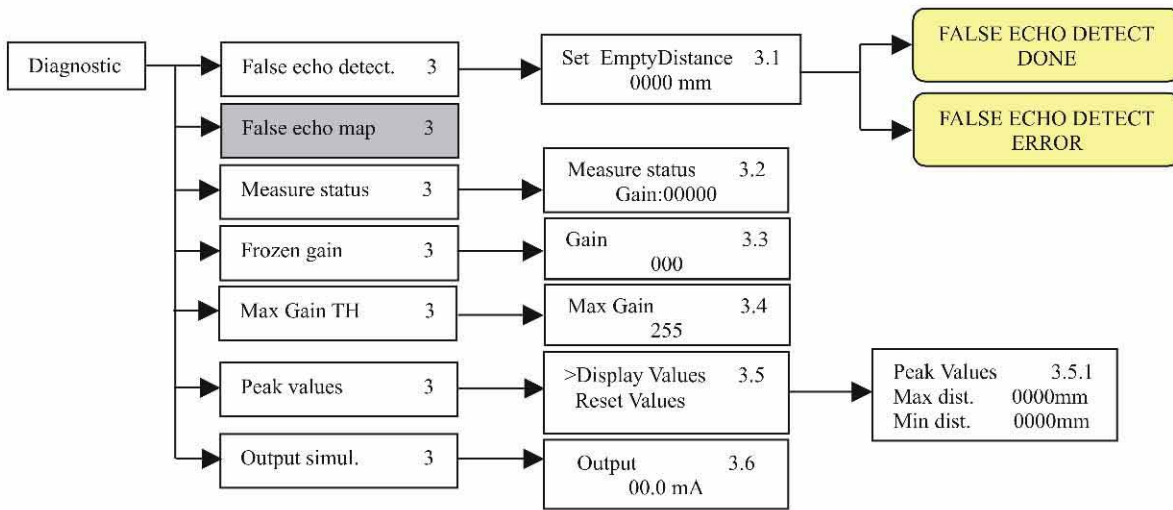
Diagnostic

False echo detect. 3

Set EmptyDistance 3.1
0000 mm

FALSE ECHO DETECT
DONE

FALSE ECHO DETECT
ERROR

False echo map 3

Measure status 3

Measure status 3.2
Gain:00000

Frozen gain 3

Gain 3.3
000

Max Gain TH 3

Max Gain 3.4
255

Peak values 3

>Display Values 3.5
Reset Values

Peak Values 3.5.1
Max dist. 0000mm
Min dist. 0000mm

Output simul. 3

Output 3.6
00.0 mA